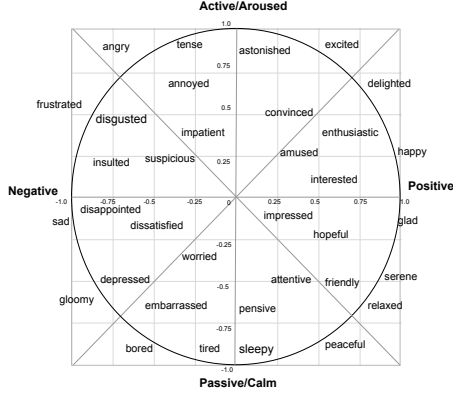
Active/Aroused

1.0

angry
tense
astonished
excited

0.75

annoyed
delighted

frustrated

0.5

convinced

disgusted

impatient

enthusiastic

happy

amused

0.25

insulted
suspicious

interested

Negative
Positive

-1.0
-0.75
-0.5
-0.25
0
0.25
0.5
0.75
1.0

disappointed
impressed
glad
sad

dissatisfied

hopeful

-0.25

worried

depressed
attentive
friendly
serene

gloomy
-0.5

embarrassed
relaxed
pensive

-0.75

bored
tired
sleepy
peaceful

-1.0

Passive/Calm